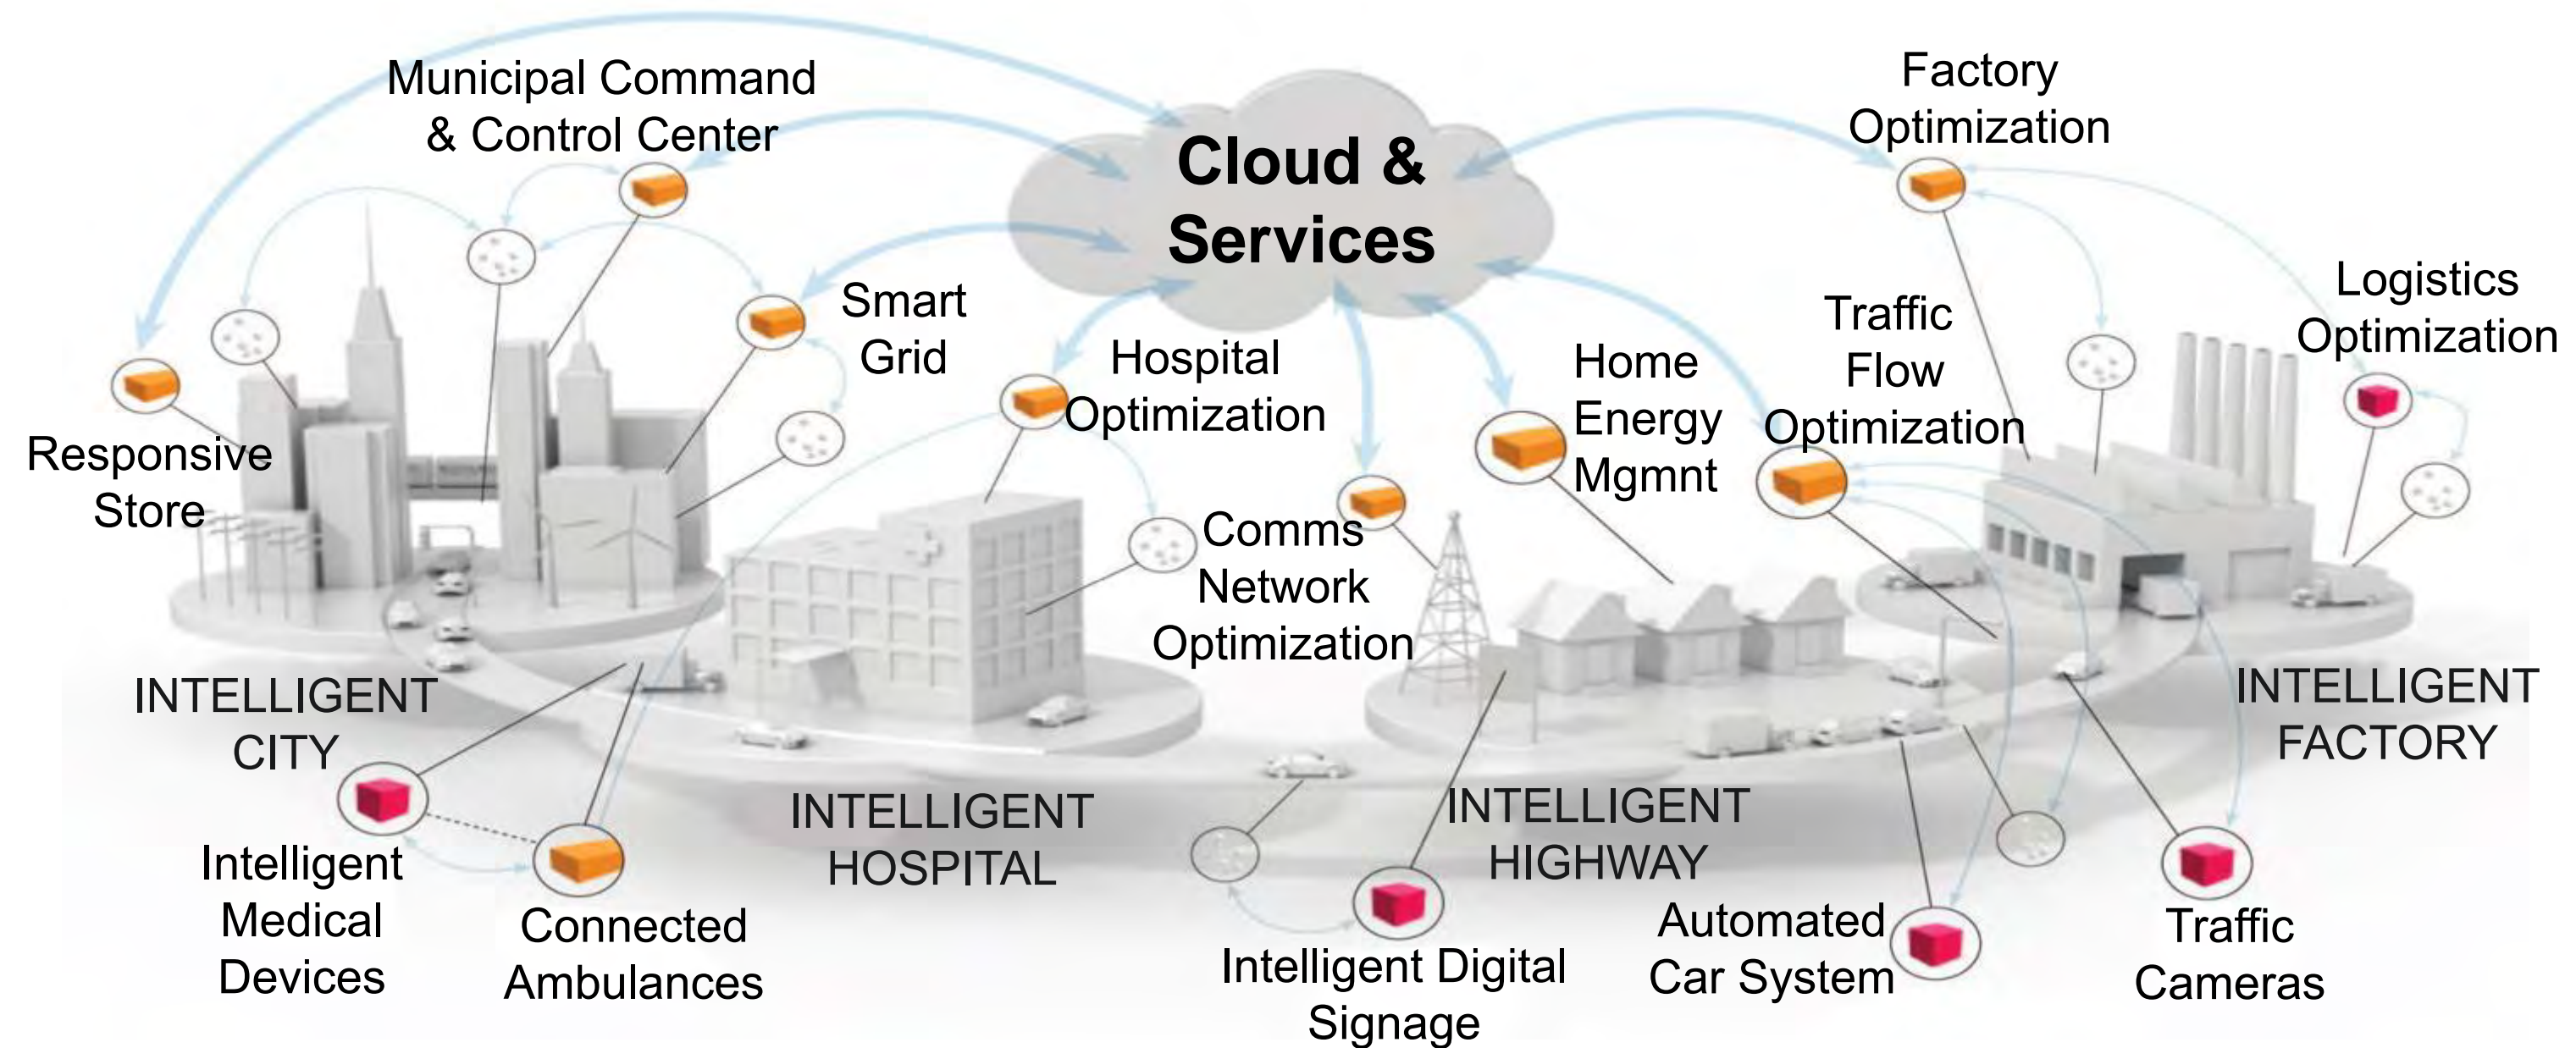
Cloud & Services

Municipal Command & Control Center

Factory Optimization

Smart Grid

Hospital Optimization

Logistics Optimization

Traffic Flow Optimization

Home Energy Mgmnt

Responsive Store

Comms Network Optimization

INTELLIGENT CITY

INTELLIGENT FACTORY

INTELLIGENT HOSPITAL

INTELLIGENT HIGHWAY

Intelligent Medical Devices

Connected Ambulances

Intelligent Digital Signage

Automated Car System

Traffic Cameras